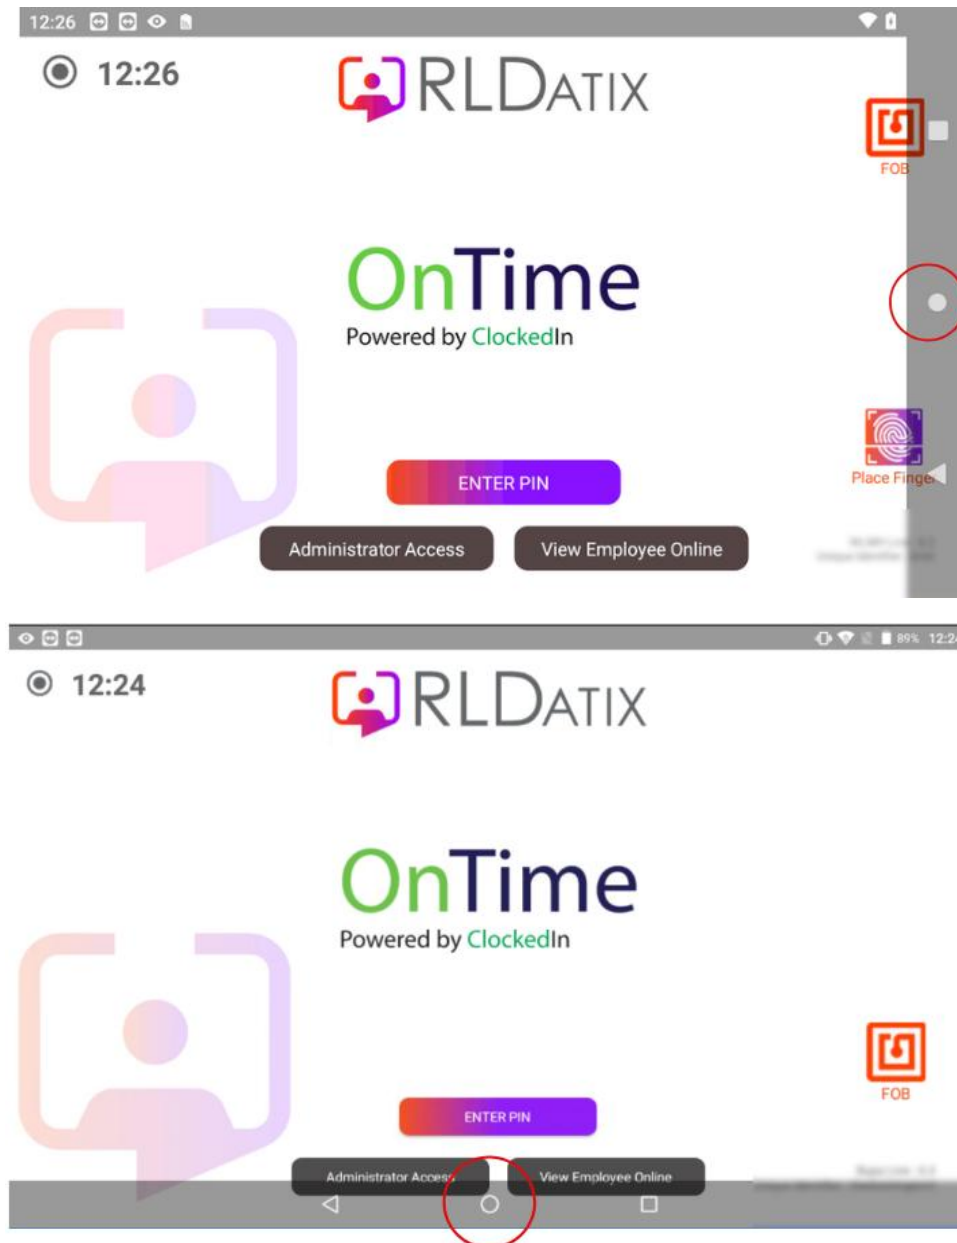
12:26

12:26

RLDATIX

FOB

OnTime
Powered by ClockedIn

Place Finger

ENTER PIN

Administrator Access

View Employee Online

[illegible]

89% 12:2

12:24

RLDATIX

OnTime
Powered by ClockedIn

FOB

ENTER PIN

Administrator Access

View Employee Online

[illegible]